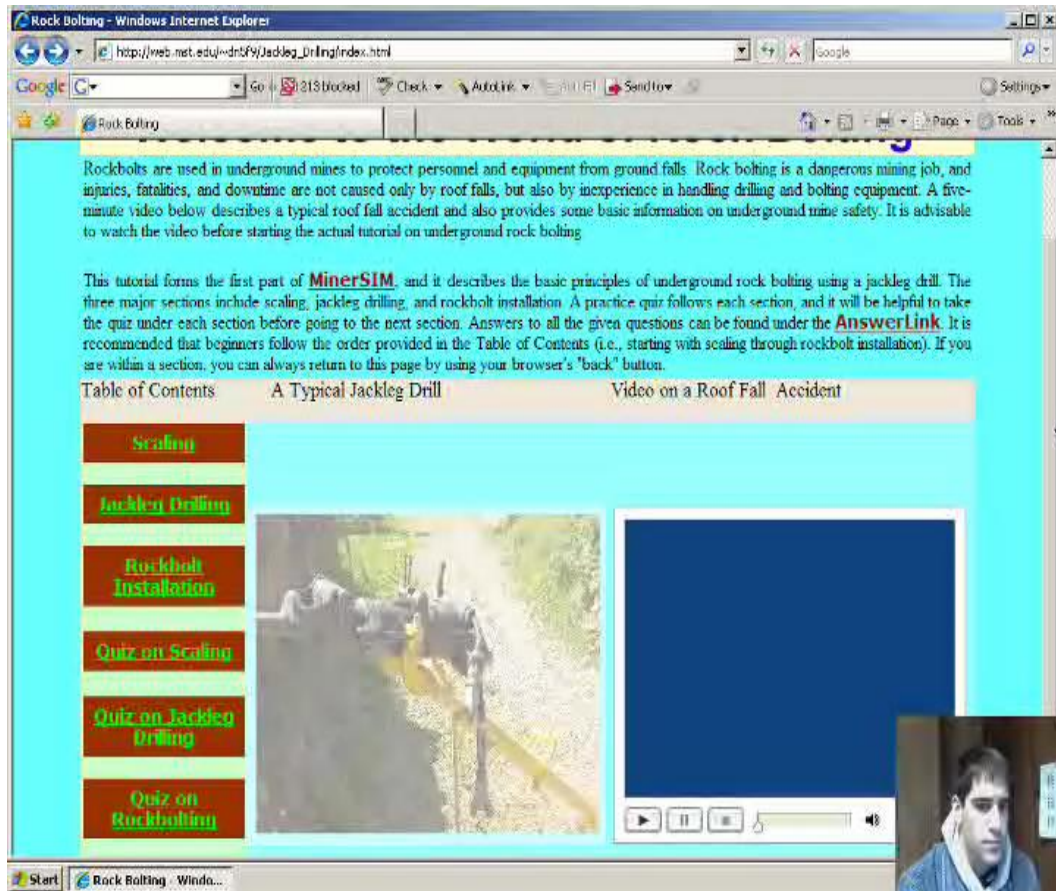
Rock Bolting - Windows Internet Explorer

http://web.mst.edu/~dn5f9/Jackleg_Drilling/index.html

Google

Google G

Go 213 blocked Check AutoLink Send to Settings

Rock Bolting

Page Tools

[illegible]

Rockbolts are used in underground mines to protect personnel and equipment from ground falls. Rock bolting is a dangerous mining job, and injuries, fatalities, and downtime are not caused only by roof falls, but also by inexperience in handling drilling and bolting equipment. A five-minute video below describes a typical roof fall accident and also provides some basic information on underground mine safety. It is advisable to watch the video before starting the actual tutorial on underground rock bolting

This tutorial forms the first part of MinerSIM, and it describes the basic principles of underground rock bolting using a jackleg drill. The three major sections include scaling, jackleg drilling, and rockbolt installation. A practice quiz follows each section, and it will be helpful to take the quiz under each section before going to the next section. Answers to all the given questions can be found under the AnswerLink. It is recommended that beginners follow the order provided in the Table of Contents (i.e., starting with scaling through rockbolt installation). If you are within a section, you can always return to this page by using your browser's "back" button.

Table of Contents

A Typical Jackleg Drill

Video on a Roof Fall Accident

Scaling

Jackleg Drilling

Rockbolt Installation

Quiz on Scaling

Quiz on Jackleg Drilling

Quiz on Rockbolting

Start

Rock Bolting - Windo...